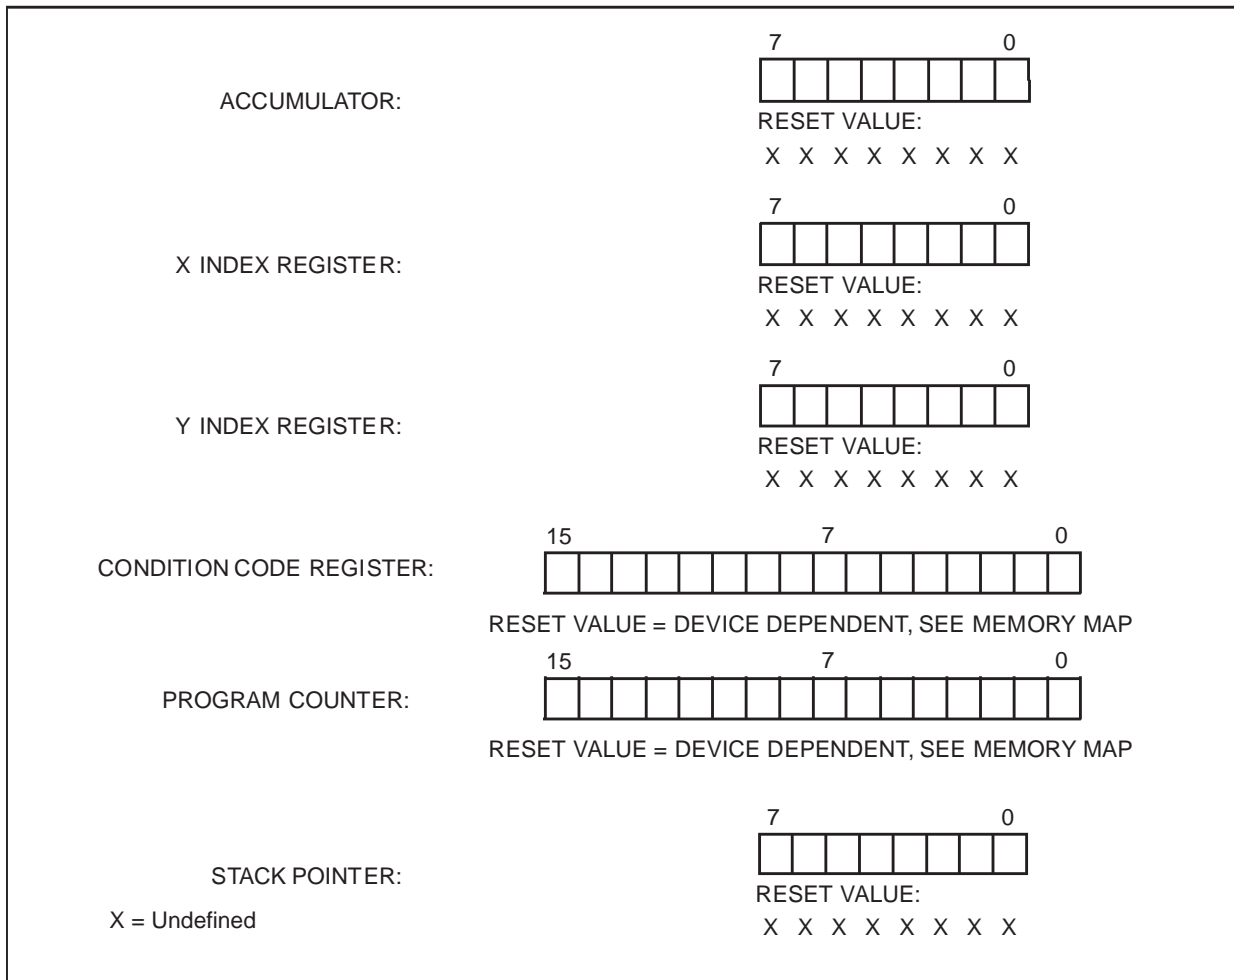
ACCUMULATOR:

7 0

RESET VALUE:

X X X X X X X X

X INDEX REGISTER:

7 0

RESET VALUE:

X X X X X X X X

Y INDEX REGISTER:

7 0

RESET VALUE:

X X X X X X X X

CONDITION CODE REGISTER:

15 7 0

RESET VALUE = DEVICE DEPENDENT, SEE MEMORY MAP

PROGRAM COUNTER:

15 7 0

RESET VALUE = DEVICE DEPENDENT, SEE MEMORY MAP

STACK POINTER:

7 0

RESET VALUE:

X X X X X X X X

X = Undefined